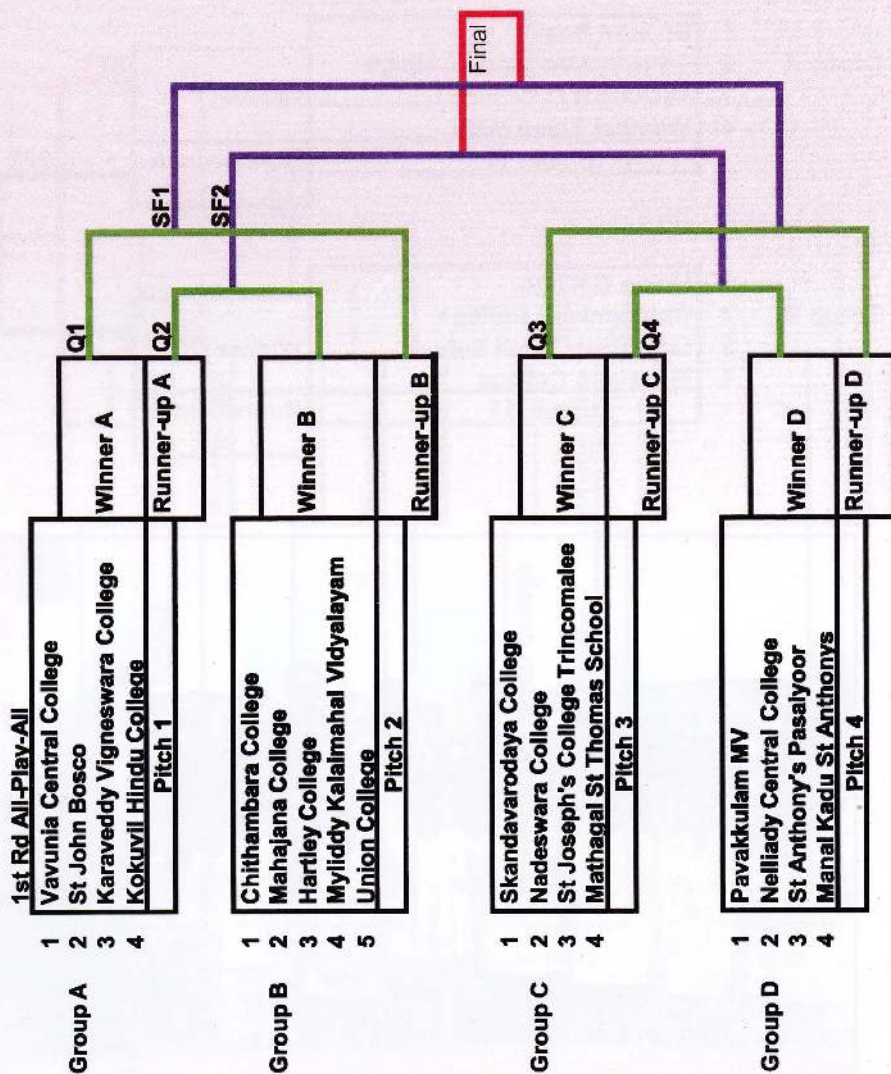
1st Rd All-Play-All

Group A
1 Vavunia Central College
2 St John Bosco
3 Karaveddy Vigneswara College
4 Kokuvil Hindu College
Pitch 1

Group B
1 Chithambara College
2 Mahajana College
3 Hartley College
4 Myliddy Kalaimahal Vidyalayam
5 Union College
Pitch 2

Group C
1 Skandavarodaya College
2 Nadeswara College
3 St Joseph's College Trincomalee
4 Mathagal St Thomas School
Pitch 3

Group D
1 Pavakkulam MV
2 Nelliady Central College
3 St Anthony's Pasaiyoor
4 Manal Kadu St Anthonys
Pitch 4

Winner A
Runner-up A
Winner B
Runner-up B
Winner C
Runner-up C
Winner D
Runner-up D

Q1
Q2
Q3
Q4

SF1
SF2

Final